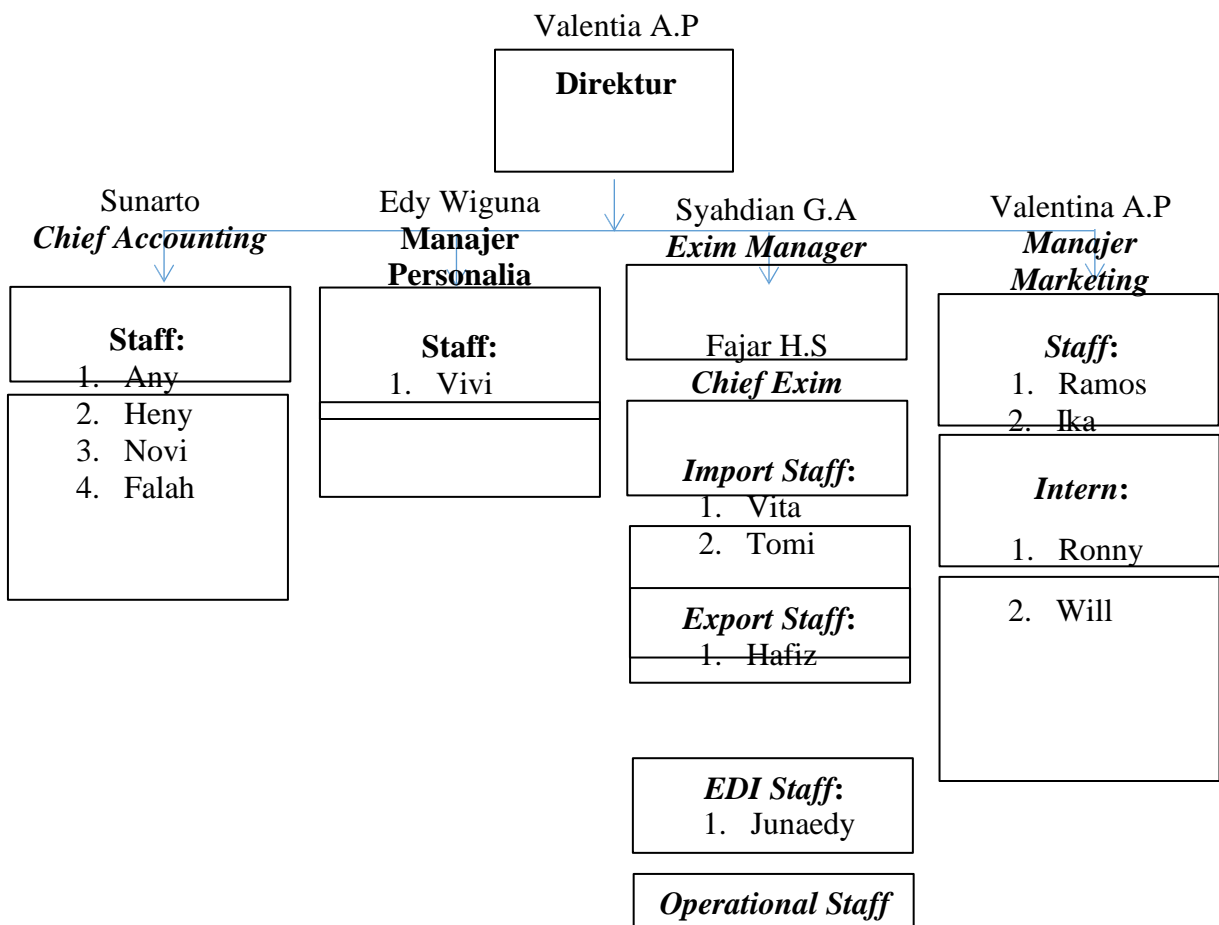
Valentia A.P

**Direktur**

Sunarto
***Chief Accounting***

**Staff:**
1. Any
2. Heny
3. Novi
4. Falah

Edy Wiguna
**Manajer Personalia**

**Staff:**
1. Vivi

Syahdian G.A
***Exim Manager***

Fajar H.S
***Chief Exim***

***Import Staff*:**
1. Vita
2. Tomi

***Export Staff*:**
1. Hafiz

***EDI Staff*:**
1. Junaedy

***Operational Staff***

Valentina A.P
***Manajer Marketing***

***Staff*:**
1. Ramos
2. Ika

***Intern*:**
1. Ronny
2. Will